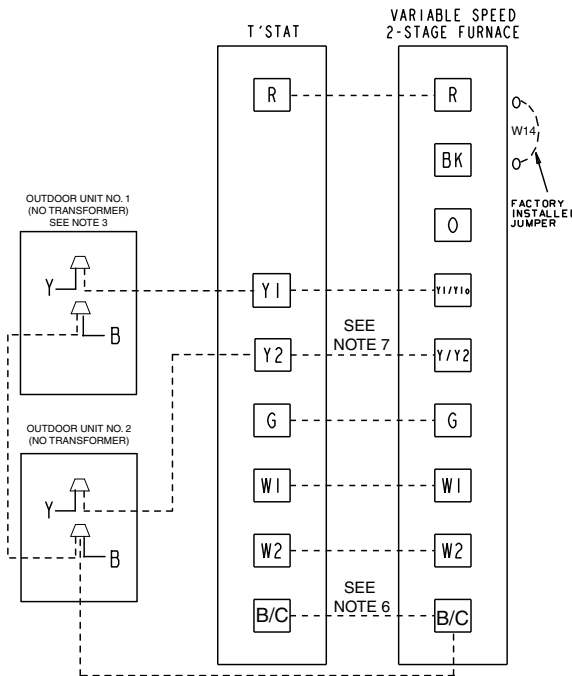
T'STAT

VARIABLE SPEED 2-STAGE FURNACE

R

R

W14

BK

FACTORY INSTALLED JUMPER

O

OUTDOOR UNIT NO. 1 (NO TRANSFORMER) SEE NOTE 3

Y

B

Y1

Y1/Y1o

SEE NOTE 7

Y2

Y/Y2

G

G

OUTDOOR UNIT NO. 2 (NO TRANSFORMER)

Y

B

W1

W1

W2

W2

SEE NOTE 6

B/C

B/C